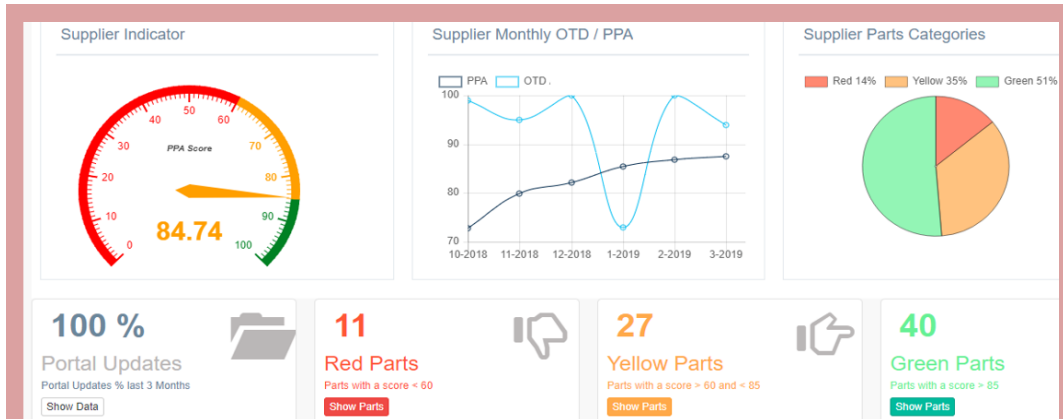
Supplier Indicator

PPA Score

0
10
20
30
40
50
60
70
80
90
100

84.74

Supplier Monthly OTD / PPA

PPA OTD .

100
90
80
70

10-2018 11-2018 12-2018 1-2019 2-2019 3-2019

Supplier Parts Categories

Red 14% Yellow 35% Green 51%

100 %
Portal Updates
Portal Updates % last 3 Months
Show Data

11
Red Parts
Parts with a score < 60
Show Parts

27
Yellow Parts
Parts with a score > 60 and < 85
Show Parts

40
Green Parts
Parts with a score > 85
Show Parts